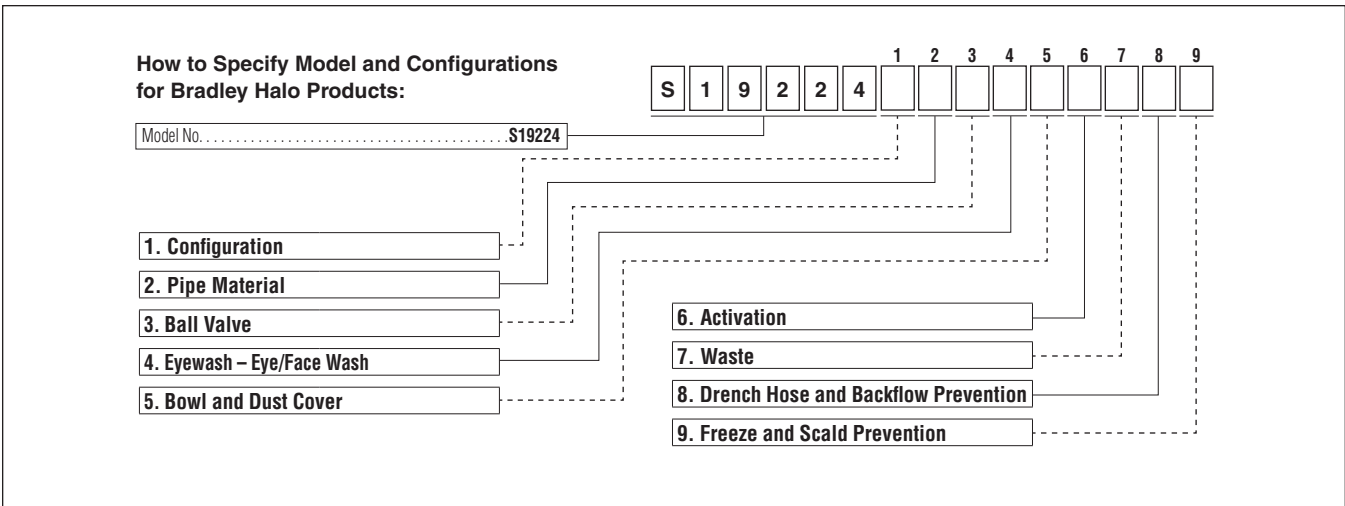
How to Specify Model and Configurations for Bradley Halo Products:

S 1 9 2 2 4

1 2 3 4 5 6 7 8 9

Model No. . . . . . . . . . . . . . . . . . . . . . . . . . . . . . . . . . . . . . . . . . . S19224

1. Configuration

2. Pipe Material

3. Ball Valve

4. Eyewash – Eye/Face Wash

5. Bowl and Dust Cover

6. Activation

7. Waste

8. Drench Hose and Backflow Prevention

9. Freeze and Scald Prevention